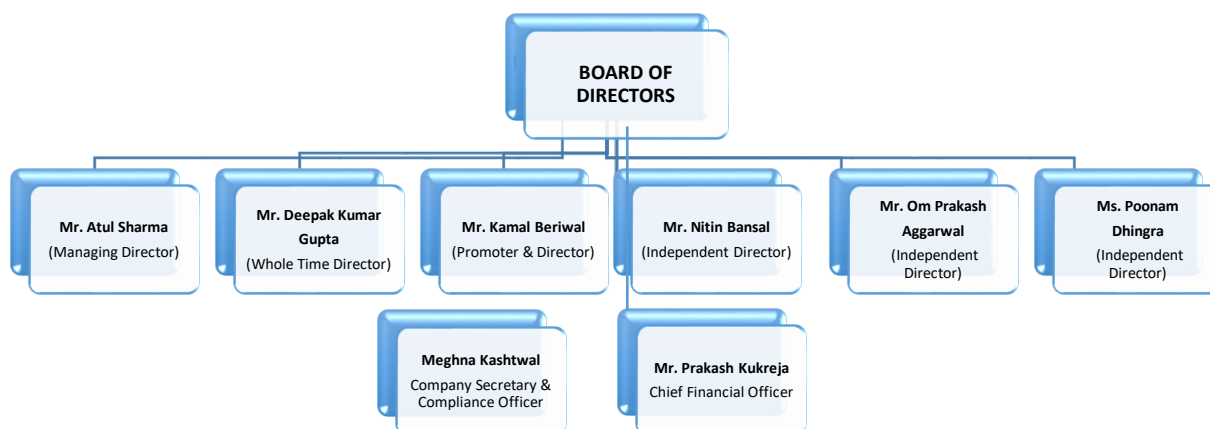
BOARD OF DIRECTORS

Mr. Atul Sharma
(Managing Director)

Mr. Deepak Kumar Gupta
(Whole Time Director)

Mr. Kamal Beriwal
(Promoter & Director)

Mr. Nitin Bansal
(Independent Director)

Mr. Om Prakash Aggarwal
(Independent Director)

Ms. Poonam Dhingra
(Independent Director)

Meghna Kashtwal
Company Secretary & Compliance Officer

Mr. Prakash Kukreja
Chief Financial Officer